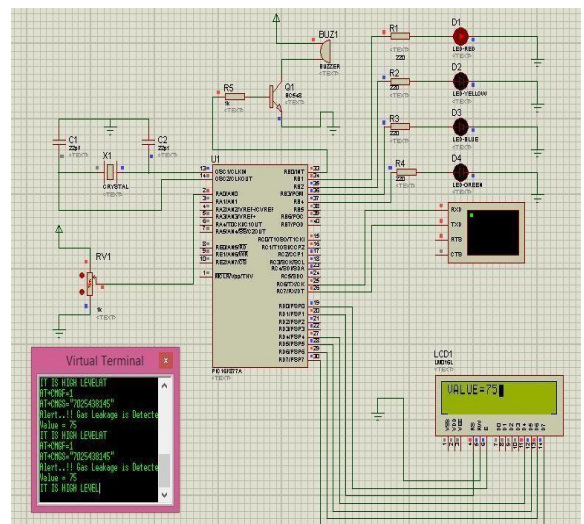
BUZ1
BUZZER
<TEXT>
R1
220
<TEXT>
D1
LED-RED
<TEXT>
R2
220
D2
LED-YELLOW
R3
220
D3
LED-BLUE
R4
220
D4
LED-GREEN
R5
1k
<TEXT>
Q1
BC548
<TEXT>
C1
22pf
<TEXT>
X1
CRYSTAL
<TEXT>
C2
22pf
<TEXT>
U1
OSC1/CLKIN
OSC2/CLKOUT
RA0/AN0
RA1/AN1
RA2/AN2/VREF-/CVREF
RA3/AN3/VREF+
RA4/T0CKI/C1OUT
RA5/AN4/SS/C2OUT
RE0/AN5/RD
RE1/AN6/WR
RE2/AN7/CS
MCLR/Vpp/THV
RB0/INT
RB1
RB2
RB3/PGM
RB4
RB5
RB6/PGC
RB7/PGD
RC0/T1OSO/T1CKI
RC1/T1OSI/CCP2
RC2/CCP1
RC3/SCK/SCL
RC4/SDI/SDA
RC5/SDO
RC6/TX/CK
RC7/RX/DT
RD0/PSP0
RD1/PSP1
RD2/PSP2
RD3/PSP3
RD4/PSP4
RD5/PSP5
RD6/PSP6
RD7/PSP7
PIC16F877A
<TEXT>
RV1
1k
<TEXT>
RXD
TXD
RTS
CTS
LCD1
LM016L
VALUE=75
Virtual Terminal
IT IS HIGH LEVELAT
AT+CMGF=1
AT+CMGS="7025438145"
Alert..!! Gas Leakage is Detecte
Value = 75
IT IS HIGH LEVELAT
AT+CMGF=1
AT+CMGS="7025438145"
Alert..!! Gas Leakage is Detecte
Value = 75
IT IS HIGH LEVEL